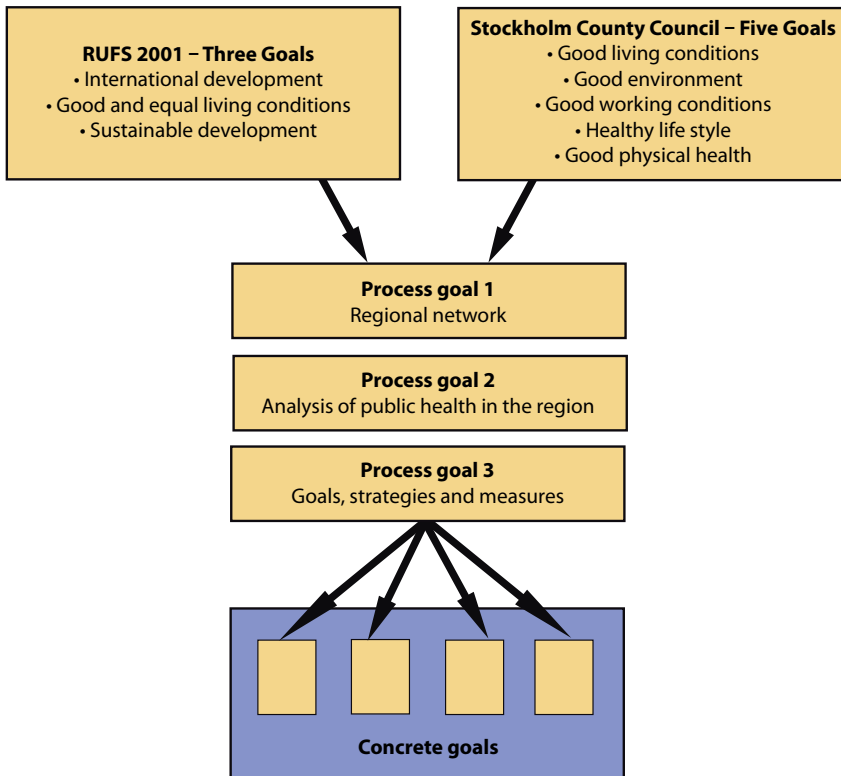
RUFS 2001 – Three Goals
• International development
• Good and equal living conditions
• Sustainable development

Stockholm County Council – Five Goals
• Good living conditions
• Good environment
• Good working conditions
• Healthy life style
• Good physical health

Process goal 1
Regional network

Process goal 2
Analysis of public health in the region

Process goal 3
Goals, strategies and measures

Concrete goals